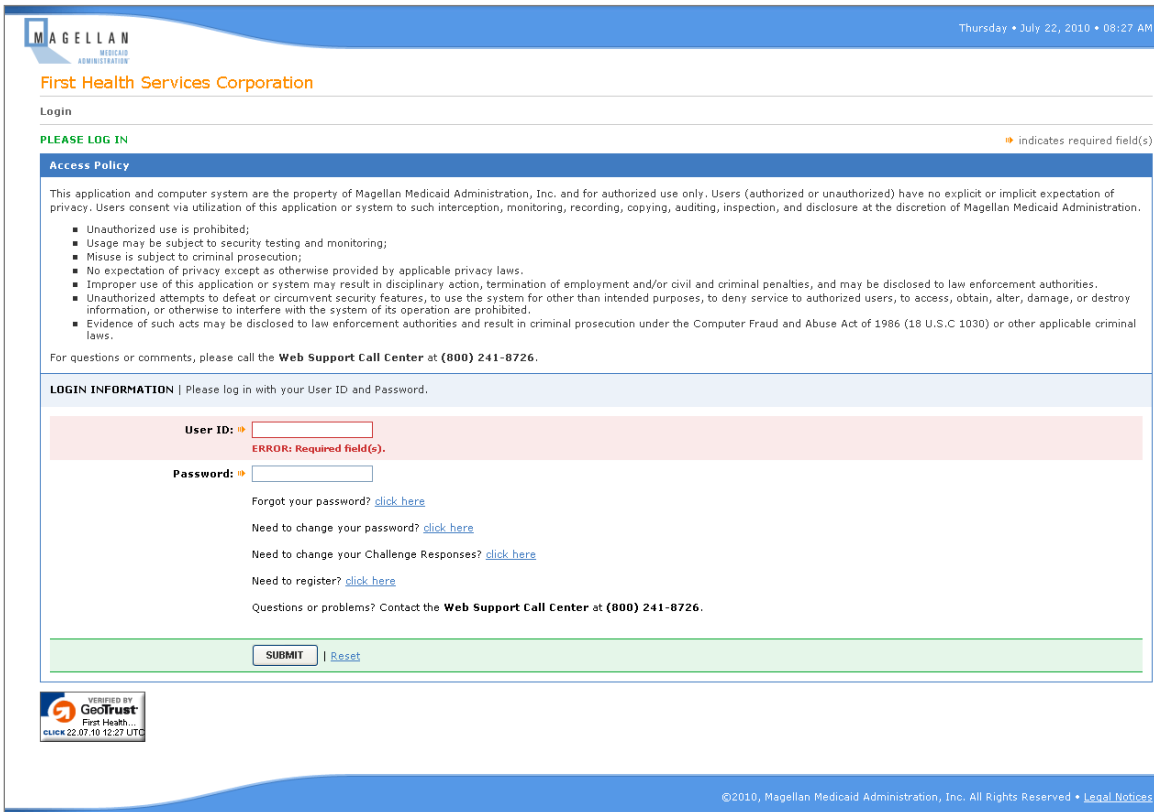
MAGELLAN MEDICAID ADMINISTRATION

Thursday • July 22, 2010 • 08:27 AM

First Health Services Corporation

Login

PLEASE LOG IN

indicates required field(s)

Access Policy

This application and computer system are the property of Magellan Medicaid Administration, Inc. and for authorized use only. Users (authorized or unauthorized) have no explicit or implicit expectation of privacy. Users consent via utilization of this application or system to such interception, monitoring, recording, copying, auditing, inspection, and disclosure at the discretion of Magellan Medicaid Administration.

- Unauthorized use is prohibited;
- Usage may be subject to security testing and monitoring;
- Misuse is subject to criminal prosecution;
- No expectation of privacy except as otherwise provided by applicable privacy laws.
- Improper use of this application or system may result in disciplinary action, termination of employment and/or civil and criminal penalties, and may be disclosed to law enforcement authorities.
- Unauthorized attempts to defeat or circumvent security features, to use the system for other than intended purposes, to deny service to authorized users, to access, obtain, alter, damage, or destroy information, or otherwise to interfere with the system of its operation are prohibited.
- Evidence of such acts may be disclosed to law enforcement authorities and result in criminal prosecution under the Computer Fraud and Abuse Act of 1986 (18 U.S.C 1030) or other applicable criminal laws.

For questions or comments, please call the Web Support Call Center at (800) 241-8726.

LOGIN INFORMATION | Please log in with your User ID and Password.

User ID:

ERROR: Required field(s).

Password:

Forgot your password? click here

Need to change your password? click here

Need to change your Challenge Responses? click here

Need to register? click here

Questions or problems? Contact the Web Support Call Center at (800) 241-8726.

SUBMIT | Reset

VERIFIED BY GeoTrust First Health... CLICK 22.07.10 12:27 UTC

©2010, Magellan Medicaid Administration, Inc. All Rights Reserved • Legal Notices